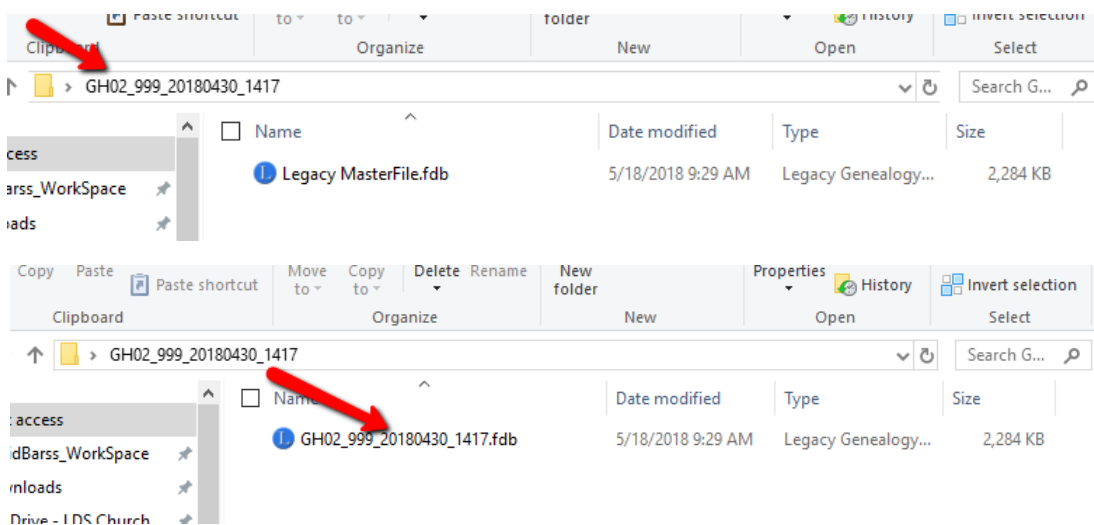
Paste shortcut to to folder History Invert selection
Clipboard Organize New Open Select
GH02_999_20180430_1417
Search G...
Name Date modified Type Size
ccess
Legacy MasterFile.fdb 5/18/2018 9:29 AM Legacy Genealogy... 2,284 KB
Barss_WorkSpace
oads

Copy Paste Paste shortcut Move to Copy to Delete Rename New folder Properties History Invert selection
Clipboard Organize New Open Select
GH02_999_20180430_1417
Search G...
Name Date modified Type Size
access
GH02_999_20180430_1417.fdb 5/18/2018 9:29 AM Legacy Genealogy... 2,284 KB
idBarss_WorkSpace
nloads
Drive - LDS Church